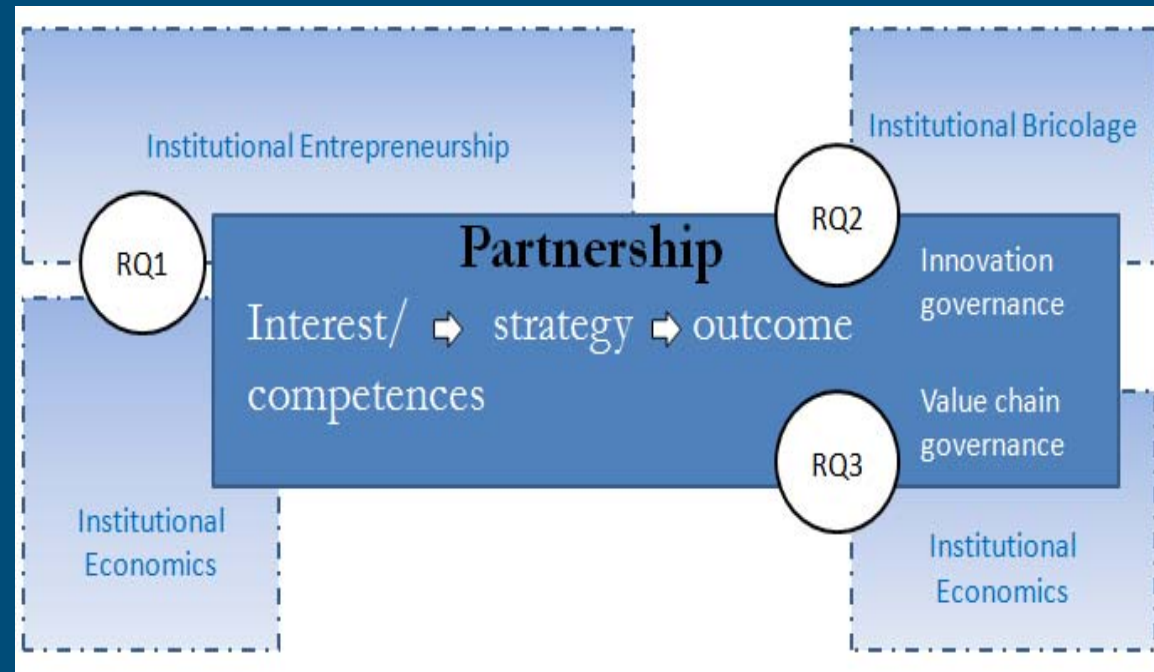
Institutional Entrepreneurship

Institutional Bricolage

RQ1

RQ2

Partnership

Interest/ competences ⇨ strategy ⇨ outcome

Innovation governance

Value chain governance

RQ3

Institutional Economics

Institutional Economics